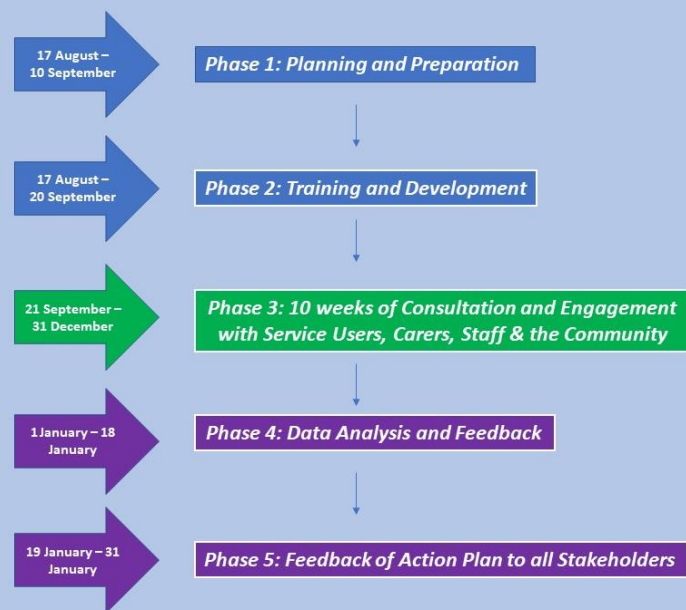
17 August – 10 September

Phase 1: Planning and Preparation

17 August – 20 September

Phase 2: Training and Development

21 September – 31 December

Phase 3: 10 weeks of Consultation and Engagement with Service Users, Carers, Staff & the Community

1 January – 18 January

Phase 4: Data Analysis and Feedback

19 January – 31 January

Phase 5: Feedback of Action Plan to all Stakeholders